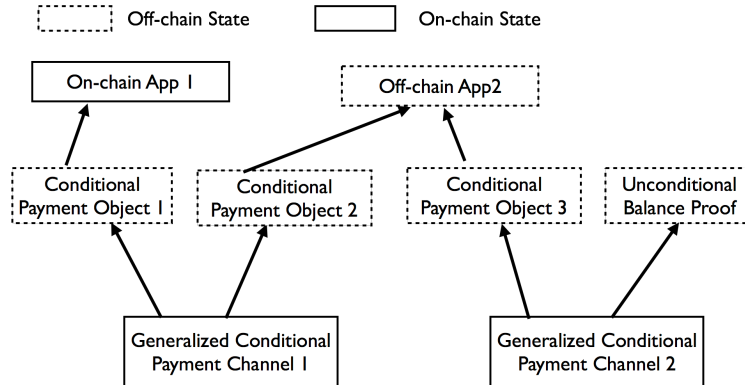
Off-chain State

On-chain State

On-chain App 1

Off-chain App2

Conditional Payment Object 1

Conditional Payment Object 2

Conditional Payment Object 3

Unconditional Balance Proof

Generalized Conditional Payment Channel 1

Generalized Conditional Payment Channel 2